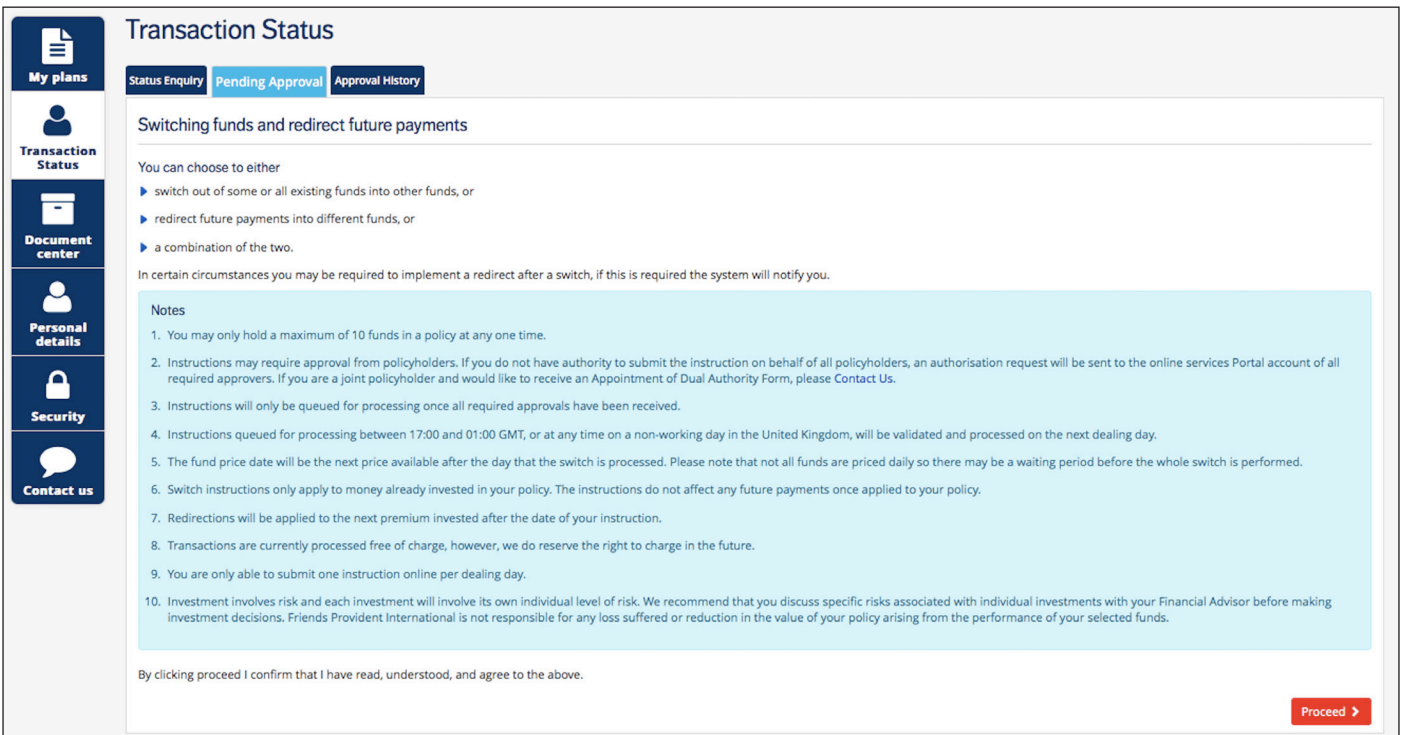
My plans

Transaction Status

Document center

Personal details

Security

Contact us

Transaction Status

Status Enquiry | Pending Approval | Approval History

Switching funds and redirect future payments

You can choose to either

- switch out of some or all existing funds into other funds, or
- redirect future payments into different funds, or
- a combination of the two.

In certain circumstances you may be required to implement a redirect after a switch, if this is required the system will notify you.

Notes

1. You may only hold a maximum of 10 funds in a policy at any one time.
2. Instructions may require approval from policyholders. If you do not have authority to submit the instruction on behalf of all policyholders, an authorisation request will be sent to the online services Portal account of all required approvers. If you are a joint policyholder and would like to receive an Appointment of Dual Authority Form, please Contact Us.
3. Instructions will only be queued for processing once all required approvals have been received.
4. Instructions queued for processing between 17:00 and 01:00 GMT, or at any time on a non-working day in the United Kingdom, will be validated and processed on the next dealing day.
5. The fund price date will be the next price available after the day that the switch is processed. Please note that not all funds are priced daily so there may be a waiting period before the whole switch is performed.
6. Switch instructions only apply to money already invested in your policy. The instructions do not affect any future payments once applied to your policy.
7. Redirections will be applied to the next premium invested after the date of your instruction.
8. Transactions are currently processed free of charge, however, we do reserve the right to charge in the future.
9. You are only able to submit one instruction online per dealing day.
10. Investment involves risk and each investment will involve its own individual level of risk. We recommend that you discuss specific risks associated with individual investments with your Financial Advisor before making investment decisions. Friends Provident International is not responsible for any loss suffered or reduction in the value of your policy arising from the performance of your selected funds.

By clicking proceed I confirm that I have read, understood, and agree to the above.

Proceed ›